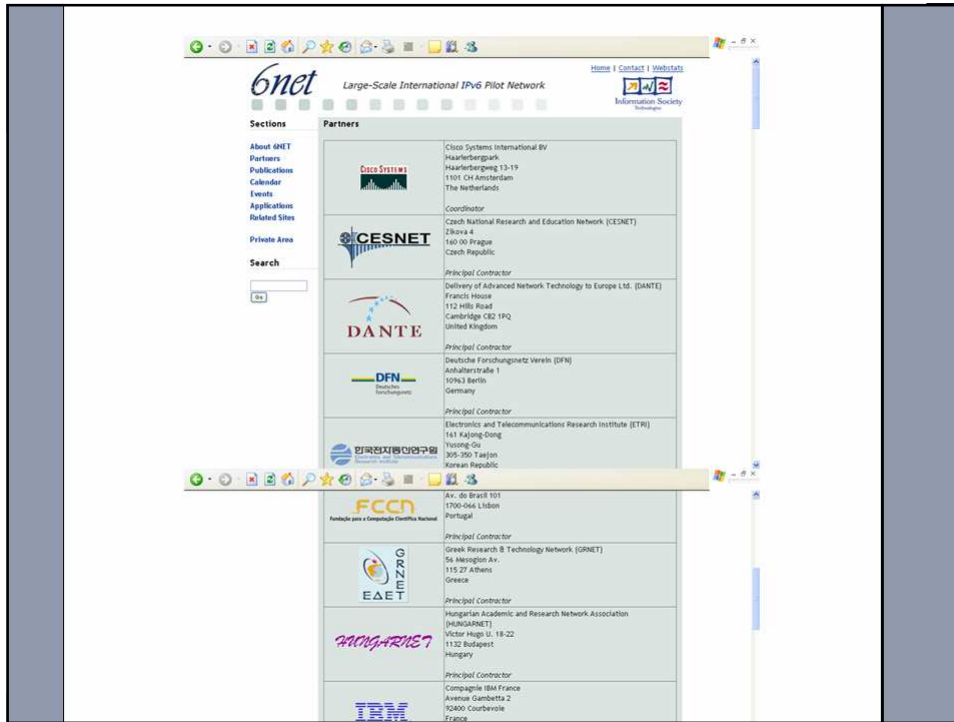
6net
Large-Scale International IPv6 Pilot Network
Home | Contact | Webstats
Information Society Technologies

Sections
About 6NET
Partners
Publications
Calendar
Events
Applications
Related Sites
Private Area
Search
Go

Partners

CISCO SYSTEMS
Cisco Systems International BV
Haarlerbergpark
Haarlerbergweg 13-19
1101 CH Amsterdam
The Netherlands
Coordinator

CESNET
Czech National Research and Education Network (CESNET)
Zikova 4
160 00 Prague
Czech Republic
Principal Contractor

DANTE
Delivery of Advanced Network Technology to Europe Ltd. (DANTE)
Francis House
112 Hills Road
Cambridge CB2 1PQ
United Kingdom
Principal Contractor

DFN
Deutsches Forschungsnetz
Deutsche Forschungsnetz Verein (DFN)
Anhalterstraße 1
10963 Berlin
Germany
Principal Contractor

한국전자통신연구원
Electronics and Telecommunications Research Institute (ETRI)
161 Kajong-Dong
Yusong-Gu
305-350 Taejon
Korean Republic

FCCN
Fundação para a Computação Científica Nacional
Av. do Brasil 101
1700-066 Lisbon
Portugal
Principal Contractor

GRNET
ΕΔΕΤ
Greek Research & Technology Network (GRNET)
56 Mesogion Av.
115 27 Athens
Greece
Principal Contractor

HUNGARNET
Hungarian Academic and Research Network Association (HUNGARNET)
Victor Hugo U. 18-22
1132 Budapest
Hungary
Principal Contractor

IBM
Compagnie IBM France
Avenue Gambetta 2
92400 Courbevoie
France